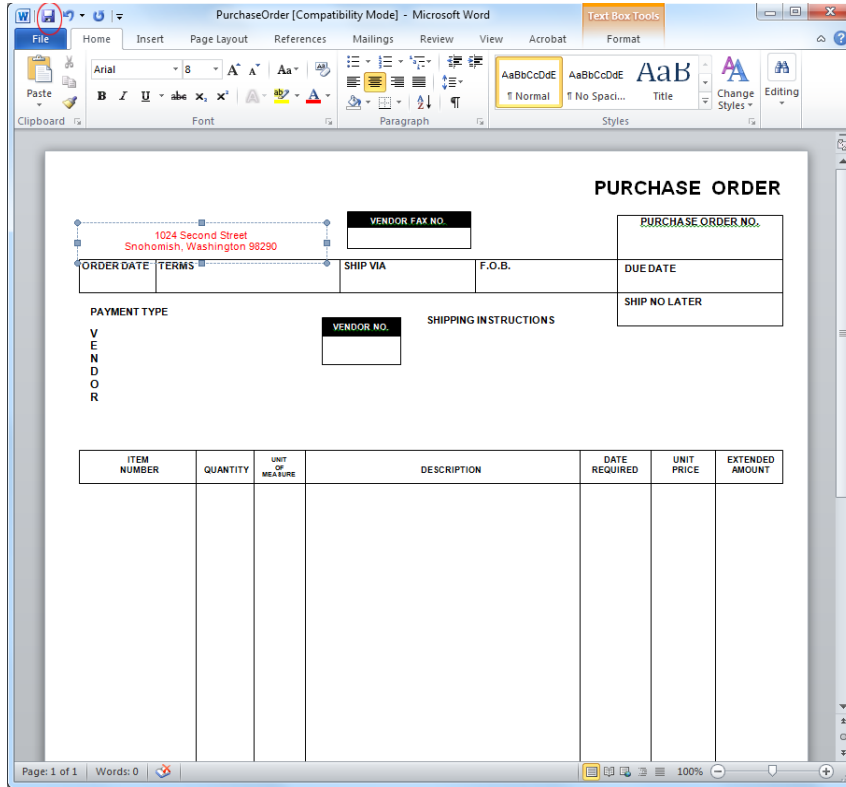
PurchaseOrder [Compatibility Mode] - Microsoft Word

Text Box Tools

File Home Insert Page Layout References Mailings Review View Acrobat Format

Paste
Arial 8
B I U abc $x_2$ $x^2$
Clipboard Font Paragraph Styles

AaBbCcDdE ¶ Normal
AaBbCcDdE ¶ No Spaci...
AaB Title
Change Styles
Editing

PURCHASE ORDER

1024 Second Street
Snohomish, Washington 98290

VENDOR FAX NO.

PURCHASE ORDER NO.

| ORDER DATE | TERMS | SHIP VIA | F.O.B. | DUE DATE |
|---|---|---|---|---|

SHIP NO LATER

PAYMENT TYPE

VENDOR NO.

SHIPPING INSTRUCTIONS

V
E
N
D
O
R

| ITEM NUMBER | QUANTITY | UNIT OF MEASURE | DESCRIPTION | DATE REQUIRED | UNIT PRICE | EXTENDED AMOUNT |
|---|---|---|---|---|---|---|
| | | | | | | |

Page: 1 of 1 Words: 0 100%